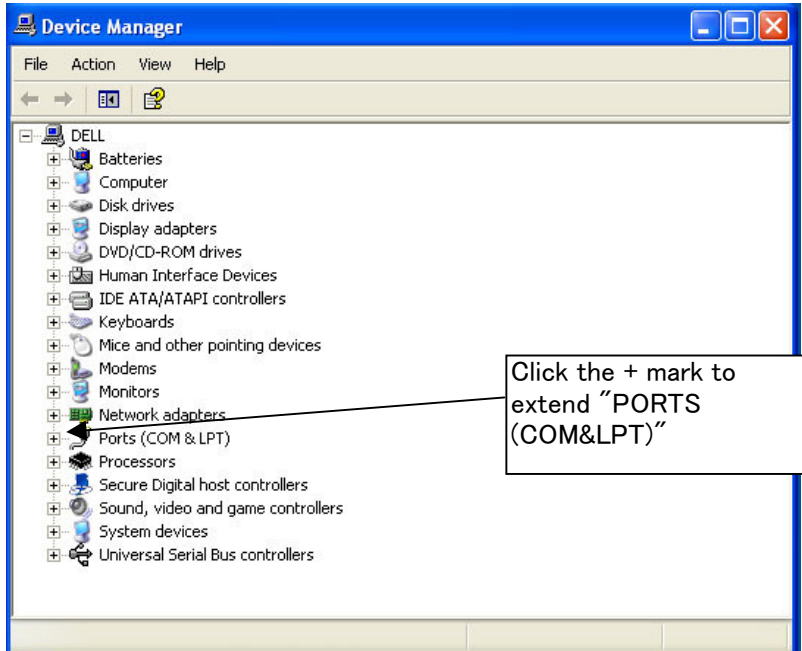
Device Manager

File Action View Help

DELL
Batteries
Computer
Disk drives
Display adapters
DVD/CD-ROM drives
Human Interface Devices
IDE ATA/ATAPI controllers
Keyboards
Mice and other pointing devices
Modems
Monitors
Network adapters
Ports (COM & LPT)
Processors
Secure Digital host controllers
Sound, video and game controllers
System devices
Universal Serial Bus controllers

Click the + mark to extend ″PORTS (COM&LPT)″